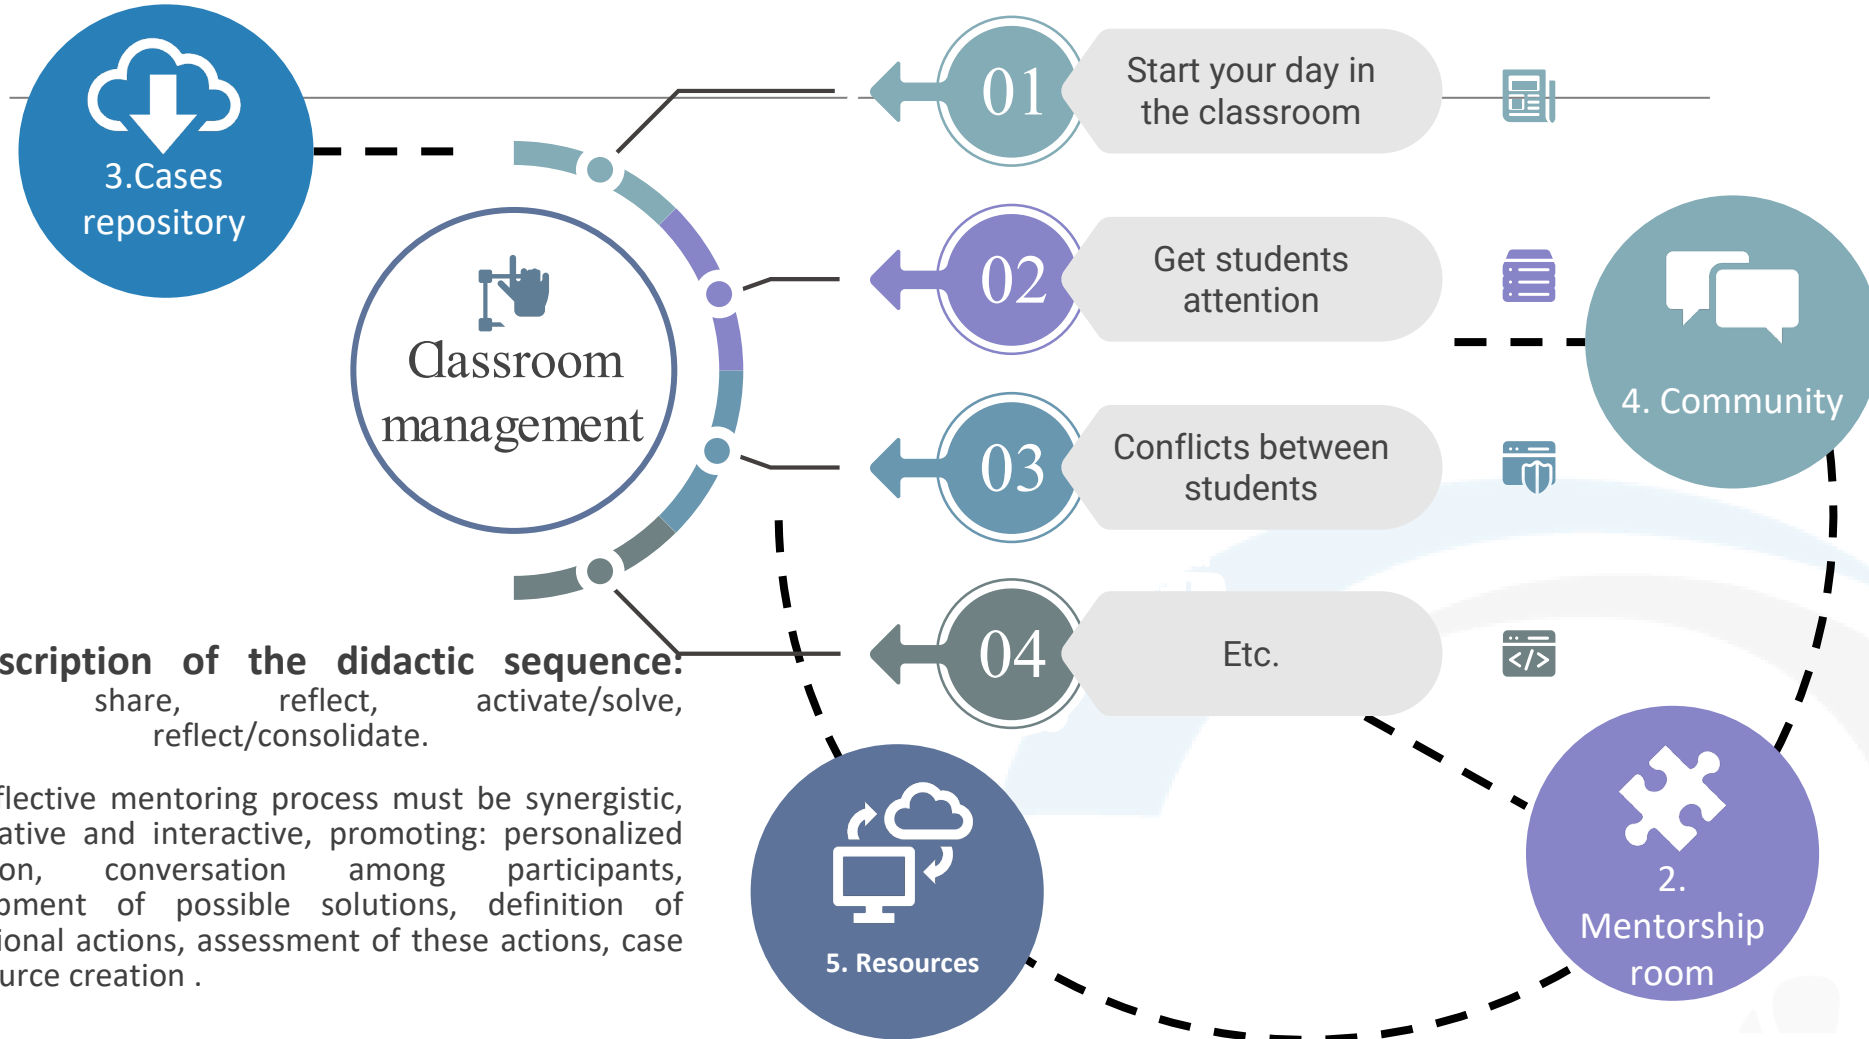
3.Cases repository

Classroom management

01
Start your day in the classroom

02
Get students attention

03
Conflicts between students

04
Etc.

4. Community

2. Mentorship room

5. Resources

scription of the didactic sequence: share, reflect, activate/solve, reflect/consolidate.

flective mentoring process must be synergistic, ative and interactive, promoting: personalized on, conversation among participants, pment of possible solutions, definition of ional actions, assessment of these actions, case urce creation .